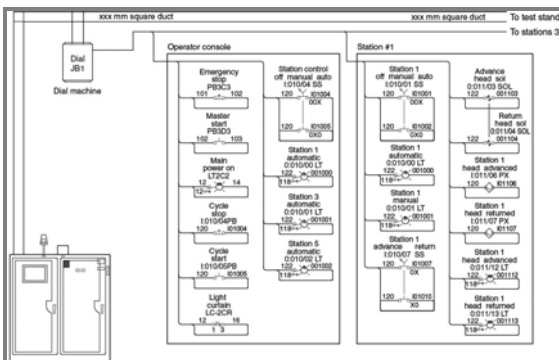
xxx mm square duct
xxx mm square duct
To test stand
To stations 3

Dial JB1
Dial machine

Operator console

Emergency stop PB3C3
101 102

Master start PB3D3
102 103

Main power on LT2C2
12 14

Cycle stop I:010/04PB
120 I01004

Cycle start I:010/05PB
120 I01005

Light curtain LC-2CR
12 16
1 3

Station control off manual auto I:010/04 SS
120 I01004
00X
120 I01005
0X0

Station 1 automatic 0:010/00 LT
122 001000
118

Station 3 automatic 0:010/01 LT
122 001001
118

Station 5 automatic 0:010/02 LT
122 001002
118

Station #1

Station 1 off manual auto I:010/01 SS
120 I01001
00X
120 I01002
0X0

Station 1 automatic 0:010/00 LT
122 001000
118

Station 1 manual 0:010/01 LT
122 001001
118

Station 1 advance return I:010/07 SS
120 I01007
0X
120 I01010
X0

Advance head sol 0:011/03 SOL
122 001103

Return head sol 0:011/04 SOL
122 001104

Station 1 head advanced I:011/06 PX
120 I01106

Station 1 head returned I:011/07 PX
120 I01107

Station 1 head advanced 0:011/12 LT
122 001112
118

Station 1 head returned 0:011/13 LT
122 001113
118